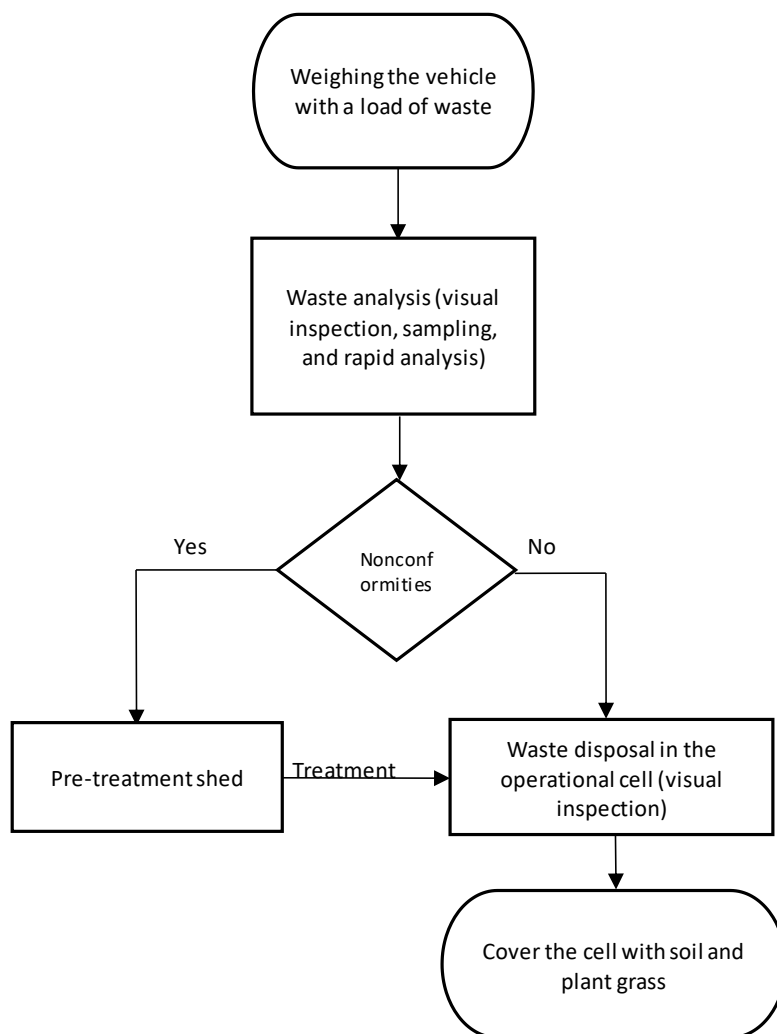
Weighing the vehicle with a load of waste

Waste analysis (visual inspection, sampling, and rapid analysis)

Nonconf ormities

Yes

No

Pre-treatment shed

Treatment

Waste disposal in the operational cell (visual inspection)

Cover the cell with soil and plant grass